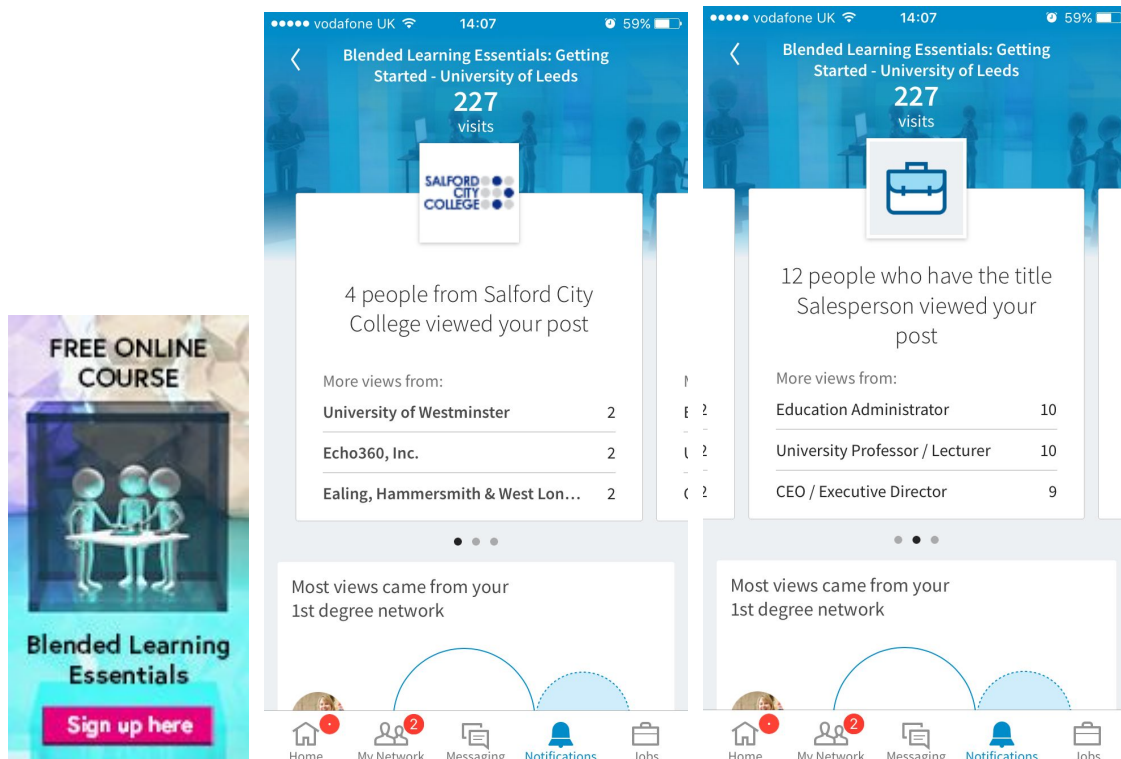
FREE ONLINE COURSE

Blended Learning Essentials

Sign up here

●●●●● vodafone UK 14:07 59%

Blended Learning Essentials: Getting Started - University of Leeds

227

visits

SALFORD CITY COLLEGE

4 people from Salford City College viewed your post

More views from:

| | |
|---|---|
| University of Westminster | 2 |
| Echo360, Inc. | 2 |
| Ealing, Hammersmith & West Lon... | 2 |

Most views came from your 1st degree network

Home My Network 2 Messaging Notifications Jobs

●●●●● vodafone UK 14:07 59%

Blended Learning Essentials: Getting Started - University of Leeds

227

visits

12 people who have the title Salesperson viewed your post

More views from:

| | |
|---|---|
| Education Administrator | 10 |
| University Professor / Lecturer | 10 |
| CEO / Executive Director | 9 |

Most views came from your 1st degree network

Home My Network 2 Messaging Notifications Jobs